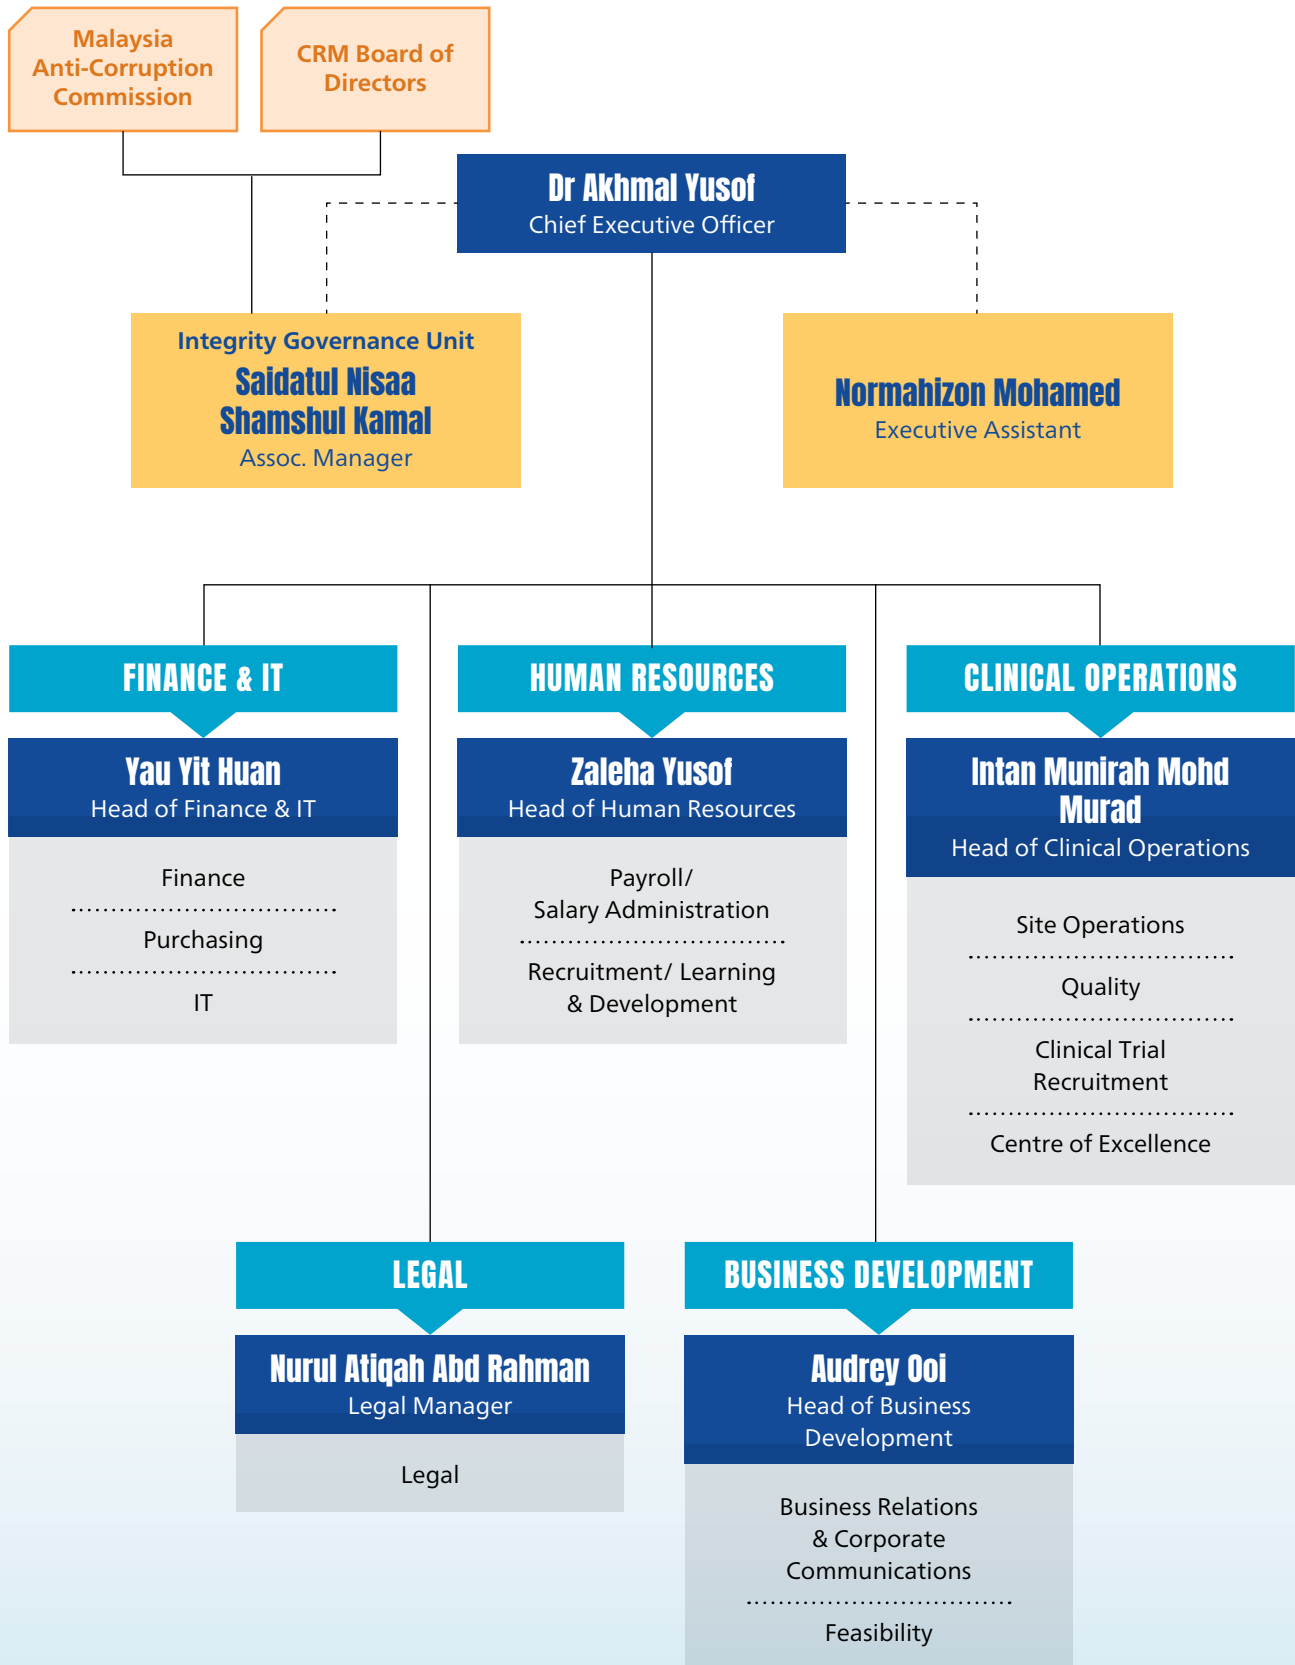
Malaysia Anti-Corruption Commission

CRM Board of Directors

Dr Akhmal Yusof
Chief Executive Officer

Integrity Governance Unit
Saidatul Nisaa Shamshul Kamal
Assoc. Manager

Normahizon Mohamed
Executive Assistant

FINANCE & IT
Yau Yit Huan
Head of Finance & IT
Finance
Purchasing
IT

HUMAN RESOURCES
Zaleha Yusof
Head of Human Resources
Payroll/ Salary Administration
Recruitment/ Learning & Development

CLINICAL OPERATIONS
Intan Munirah Mohd Murad
Head of Clinical Operations
Site Operations
Quality
Clinical Trial Recruitment
Centre of Excellence

LEGAL
Nurul Atiqah Abd Rahman
Legal Manager
Legal

BUSINESS DEVELOPMENT
Audrey Ooi
Head of Business Development
Business Relations & Corporate Communications
Feasibility